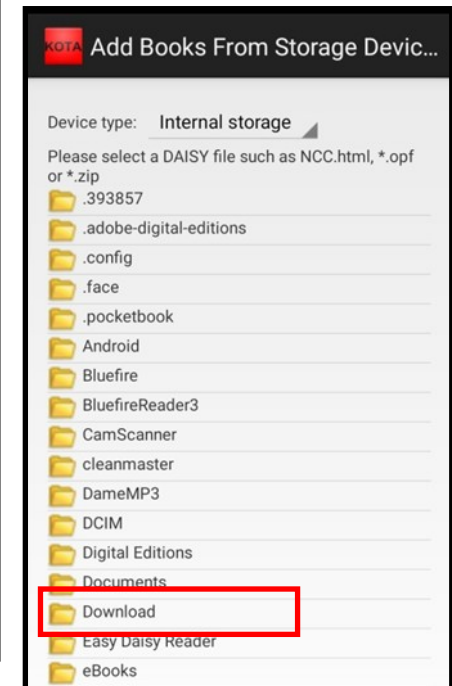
KOTA Add Books From Storage Devic...

Device type: Internal storage

Please select a DAISY file such as NCC.html, *.opf or *.zip

.393857
.adobe-digital-editions
.config
.face
.pocketbook
Android
Bluefire
BluefireReader3
CamScanner
cleanmaster
DameMP3
DCIM
Digital Editions
Documents
Download
Easy Daisy Reader
eBooks